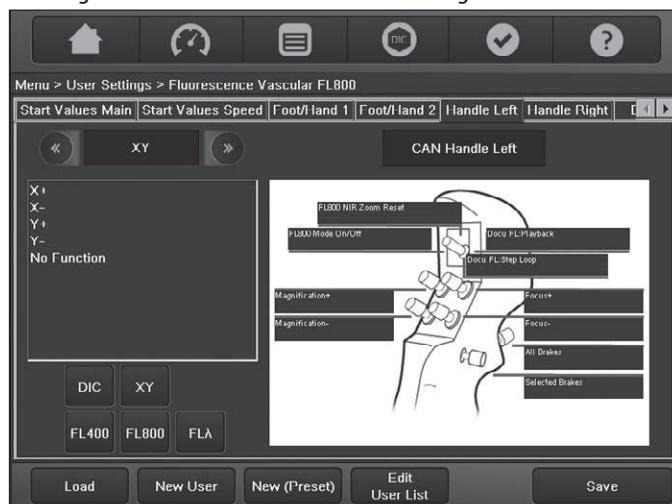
DIC

Menu > User Settings > Fluorescence Vascular FL800

Start Values Main | Start Values Speed | Foot/Hand 1 | Foot/Hand 2 | Handle Left | Handle Right | D

«
XY
»

CAN Handle Left

X+
X-
Y+
Y-
No Function

DIC
XY
FL400
FL800
FLA

FL800 NIR Zoom Reset
FL800 Mode On/Off
Docu FL:Playback
Docu FL:Step Loop
Magnification+
Focus+
Magnification-
Focus-
All Brakes
Selected Brakes

Load
New User
New (Preset)
Edit User List
Save